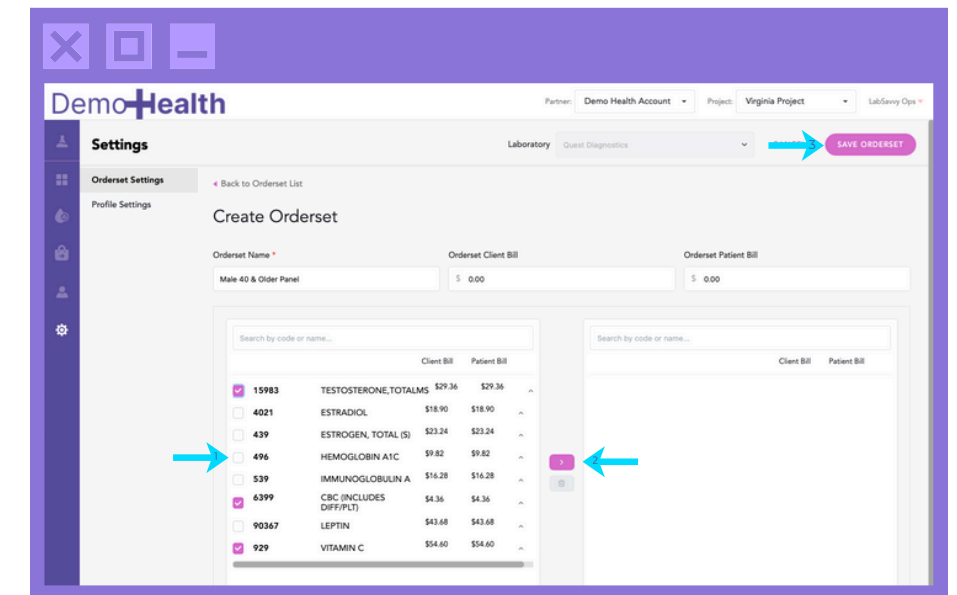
DemoHealth

Partner: Demo Health Account Project: Virginia Project LabSavvy Ops

Settings

Laboratory Quest Diagnostics

3 SAVE ORDERSET

Orderset Settings

Profile Settings

‹ Back to Orderset List

Create Orderset

Orderset Name *

Male 40 & Older Panel

Orderset Client Bill

$ 0.00

Orderset Patient Bill

$ 0.00

Search by code or name...

| | | | Client Bill | Patient Bill |
|---|---|---|---|---|
| ☑ | 15983 | TESTOSTERONE,TOTALMS | $29.36 | $29.36 |
| ☐ | 4021 | ESTRADIOL | $18.90 | $18.90 |
| ☐ | 439 | ESTROGEN, TOTAL (S) | $23.24 | $23.24 |
| ☐ | 496 | HEMOGLOBIN A1C | $9.82 | $9.82 |
| ☐ | 539 | IMMUNOGLOBULIN A | $16.28 | $16.28 |
| ☑ | 6399 | CBC (INCLUDES DIFF/PLT) | $4.36 | $4.36 |
| ☐ | 90367 | LEPTIN | $43.68 | $43.68 |
| ☑ | 929 | VITAMIN C | $54.60 | $54.60 |

1

2

Search by code or name...

Client Bill Patient Bill